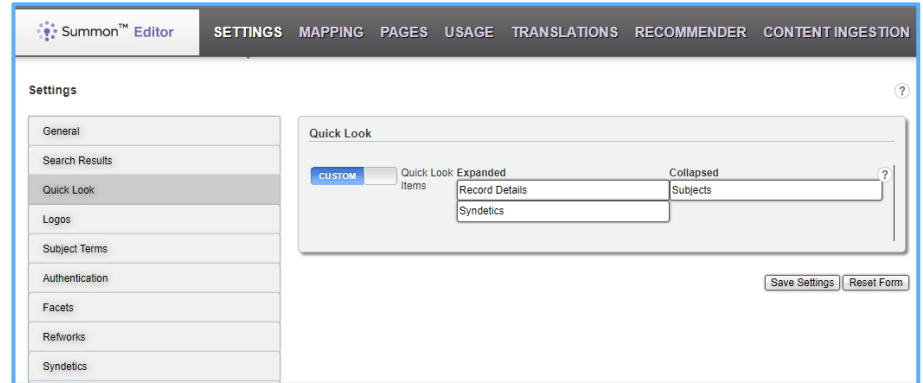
Summon™ Editor

SETTINGS MAPPING PAGES USAGE TRANSLATIONS RECOMMENDER CONTENT INGESTION

Settings

?

General

Search Results

Quick Look

Logos

Subject Terms

Authentication

Facets

Refworks

Syndetics

Quick Look

CUSTOM

Quick Look Items

Expanded

Record Details

Syndetics

Collapsed

Subjects

?

Save Settings

Reset Form